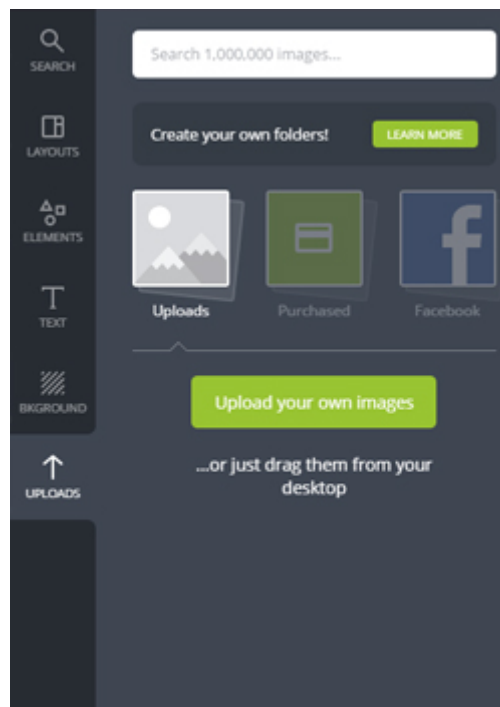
SEARCH

LAYOUTS

ELEMENTS

TEXT

BKGROUND

UPLOADS

Search 1,000,000 images...

Create your own folders! LEARN MORE

Uploads

Purchased

Facebook

Upload your own images

...or just drag them from your desktop